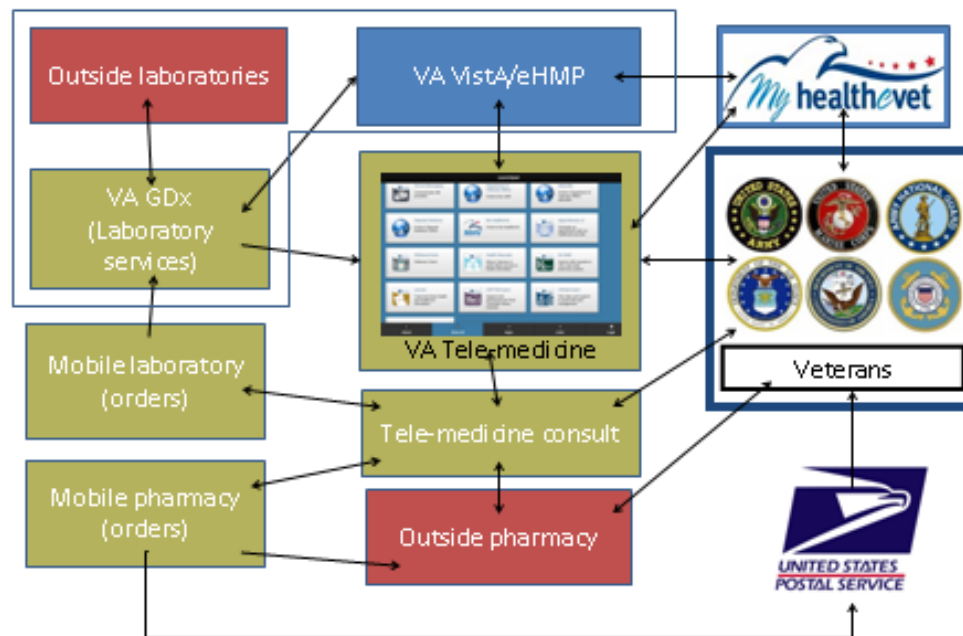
Outside laboratories

VA VistA/eHMP

My healthevet

VA GDx (Laboratory services)

VA Tele-medicine

Veterans

Mobile laboratory (orders)

Tele-medicine consult

Mobile pharmacy (orders)

Outside pharmacy

UNITED STATES POSTAL SERVICE